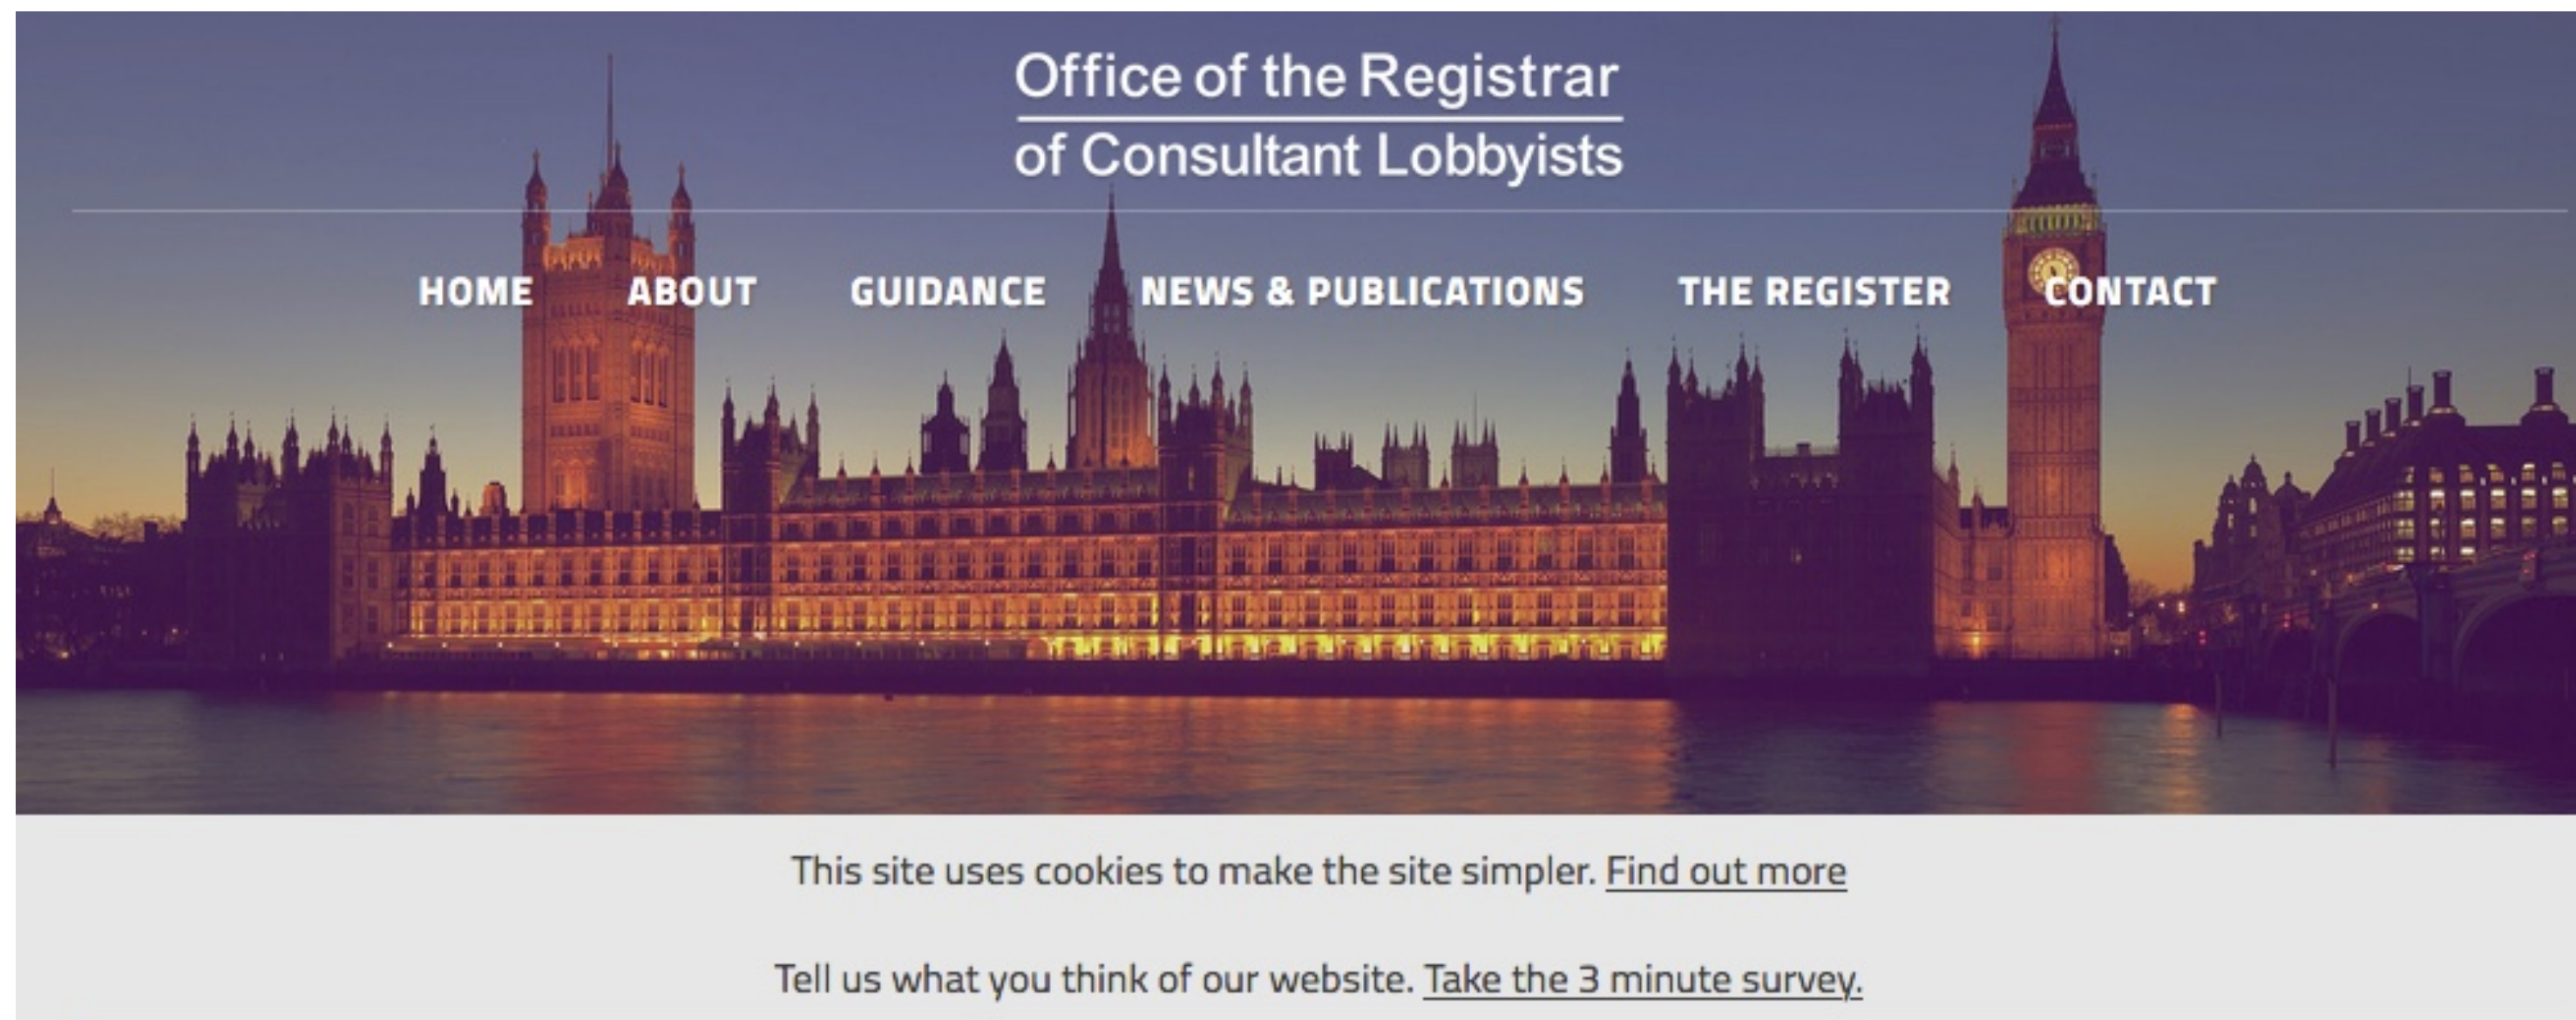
Office of the Registrar
of Consultant Lobbyists

HOME ABOUT GUIDANCE NEWS & PUBLICATIONS THE REGISTER CONTACT

This site uses cookies to make the site simpler. Find out more

Tell us what you think of our website. Take the 3 minute survey.